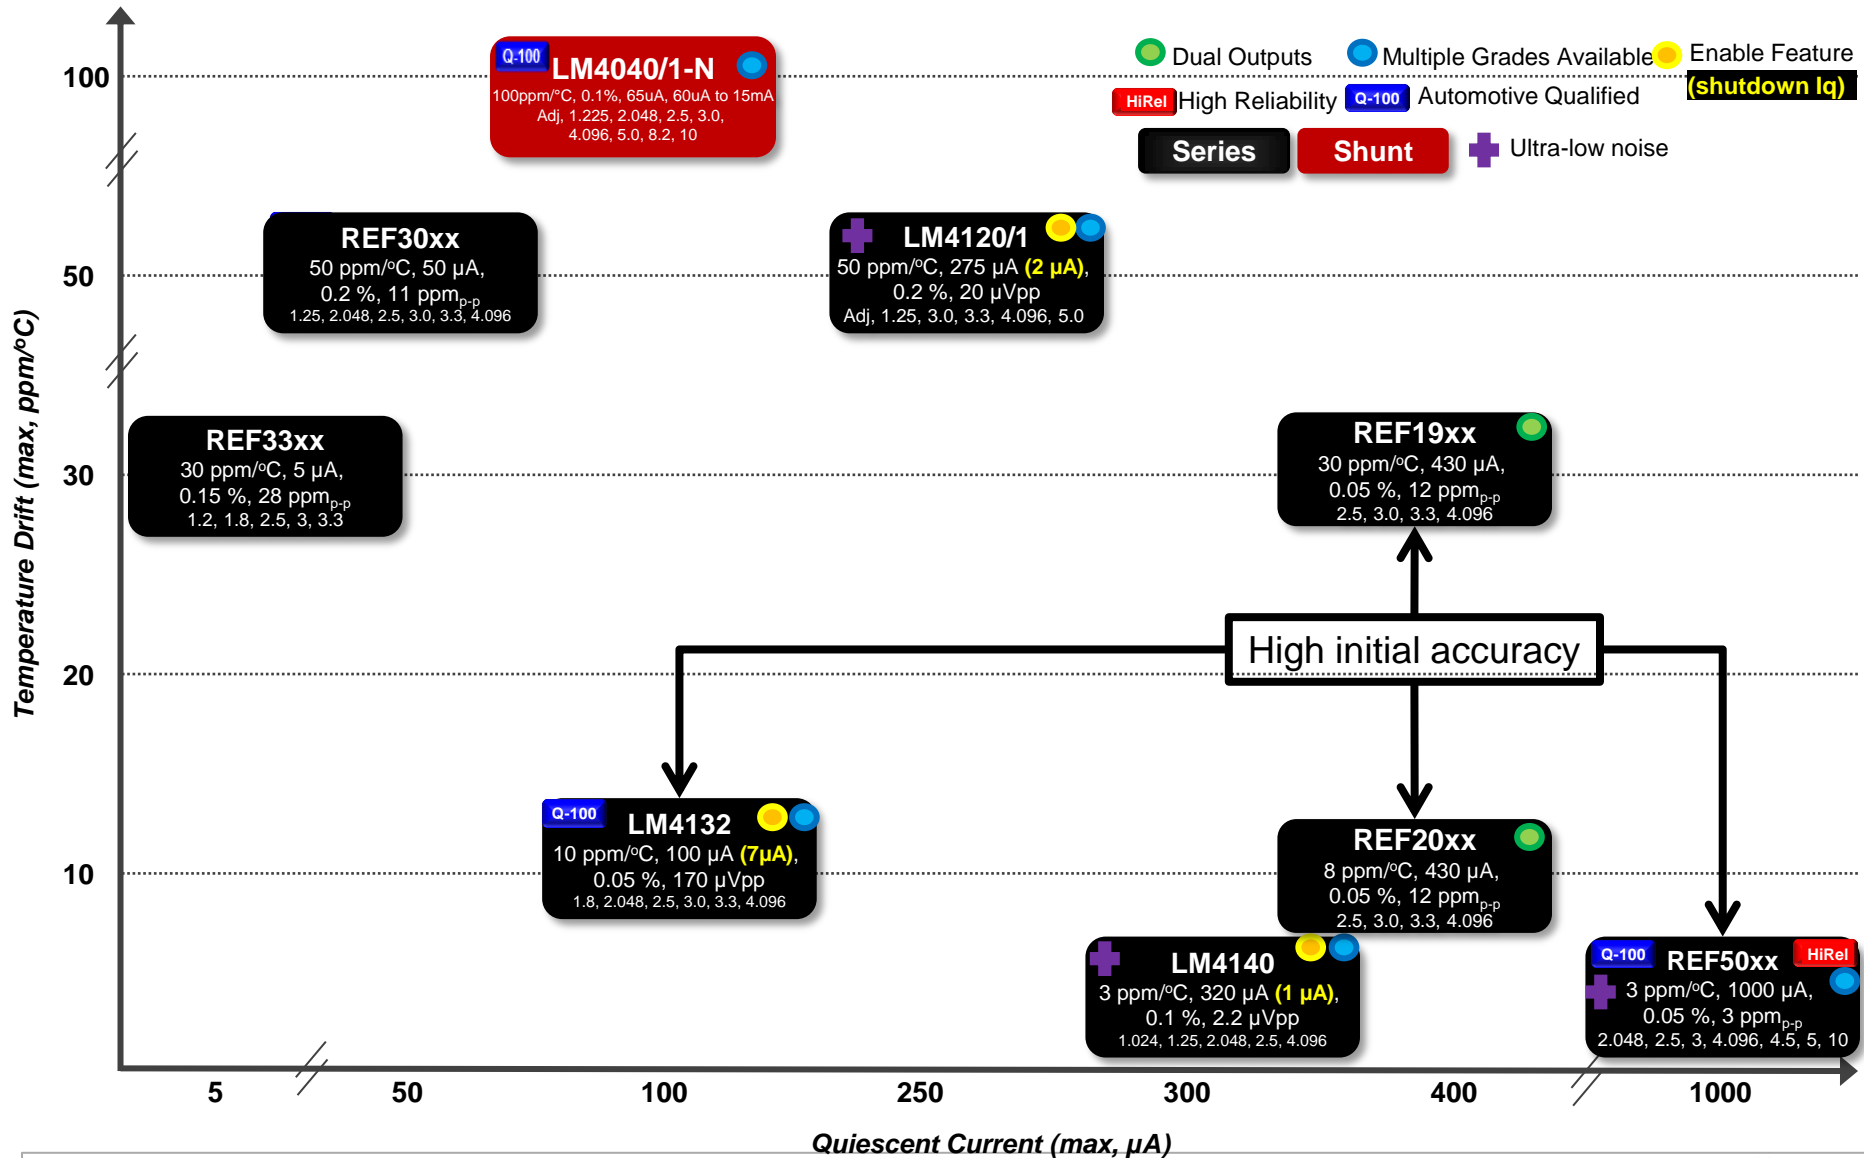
Dual Outputs  Multiple Grades Available  Enable Feature (shutdown Iq)

HiRel High Reliability  Q-100 Automotive Qualified

Series  Shunt  Ultra-low noise

Q-100 LM4040/1-N
100ppm/°C, 0.1%, 65uA, 60uA to 15mA
Adj, 1.225, 2.048, 2.5, 3.0, 4.096, 5.0, 8.2, 10

REF30xx
50 ppm/°C, 50 μA,
0.2 %, 11 ppm$_{p-p}$
1.25, 2.048, 2.5, 3.0, 3.3, 4.096

LM4120/1
50 ppm/°C, 275 μA (2 μA),
0.2 %, 20 μVpp
Adj, 1.25, 3.0, 3.3, 4.096, 5.0

REF33xx
30 ppm/°C, 5 μA,
0.15 %, 28 ppm$_{p-p}$
1.2, 1.8, 2.5, 3, 3.3

REF19xx
30 ppm/°C, 430 μA,
0.05 %, 12 ppm$_{p-p}$
2.5, 3.0, 3.3, 4.096

High initial accuracy

Q-100 LM4132
10 ppm/°C, 100 μA (7μA),
0.05 %, 170 μVpp
1.8, 2.048, 2.5, 3.0, 3.3, 4.096

REF20xx
8 ppm/°C, 430 μA,
0.05 %, 12 ppm$_{p-p}$
2.5, 3.0, 3.3, 4.096

LM4140
3 ppm/°C, 320 μA (1 μA),
0.1 %, 2.2 μVpp
1.024, 1.25, 2.048, 2.5, 4.096

Q-100 REF50xx HiRel
3 ppm/°C, 1000 μA,
0.05 %, 3 ppm$_{p-p}$
2.048, 2.5, 3, 4.096, 4.5, 5, 10

100
50
30
20
10

Temperature Drift (max, ppm/°C)

5  50  100  250  300  400  1000

Quiescent Current (max, μA)